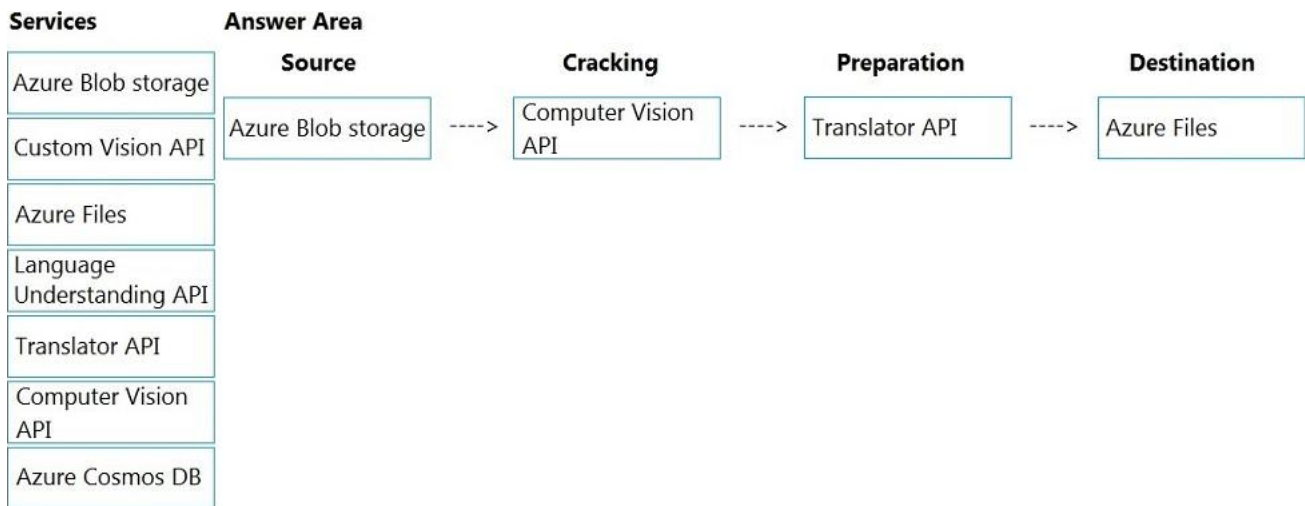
Services

Azure Blob storage

Custom Vision API

Azure Files

Language Understanding API

Translator API

Computer Vision API

Azure Cosmos DB

Answer Area

| Source | | Cracking | | Preparation | | Destination |
|---|---|---|---|---|---|---|
| Azure Blob storage | ----> | Computer Vision API | ----> | Translator API | ----> | Azure Files |